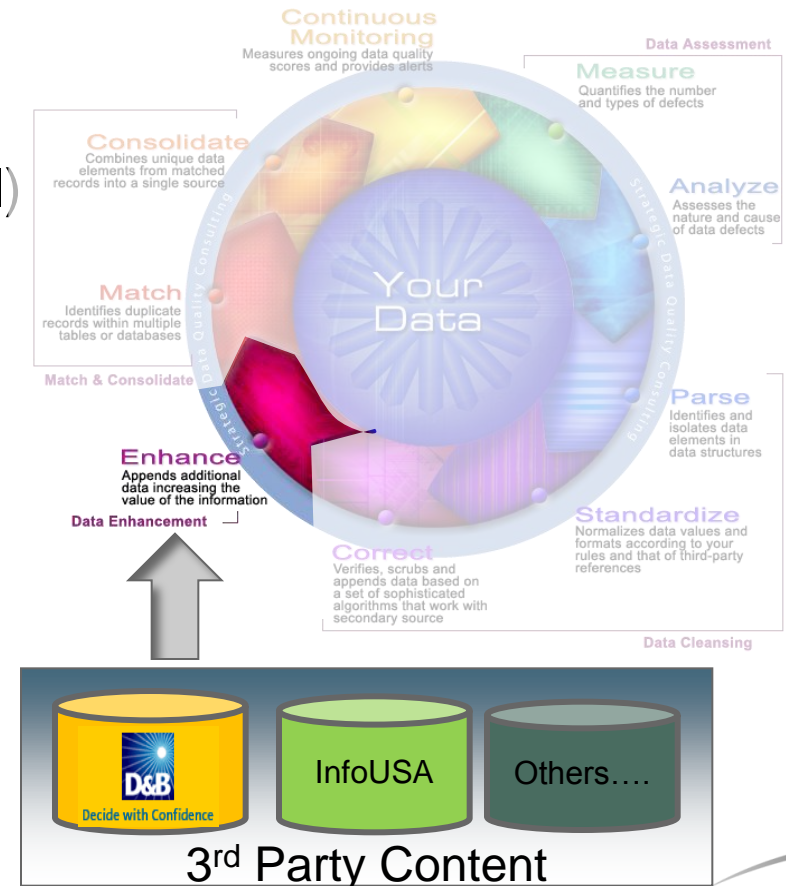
Continuous Monitoring
Measures ongoing data quality scores and provides alerts

Data Assessment

Measure
Quantifies the number and types of defects

Analyze
Assesses the nature and cause of data defects

Consolidate
Combines unique data elements from matched records into a single source

Match
Identifies duplicate records within multiple tables or databases

Match & Consolidate

Your Data

Strategic Data Quality Consulting

Strategic Data Quality Consulting

Parse
Identifies and isolates data elements in data structures

Enhance
Appends additional data increasing the value of the information

Data Enhancement

Standardize
Normalizes data values and formats according to your rules and that of third-party references

Correct
Verifies, scrubs and appends data based on a set of sophisticated algorithms that work with secondary source

Data Cleansing

D&B
Decide with Confidence

InfoUSA

Others….

3$^{rd}$ Party Content